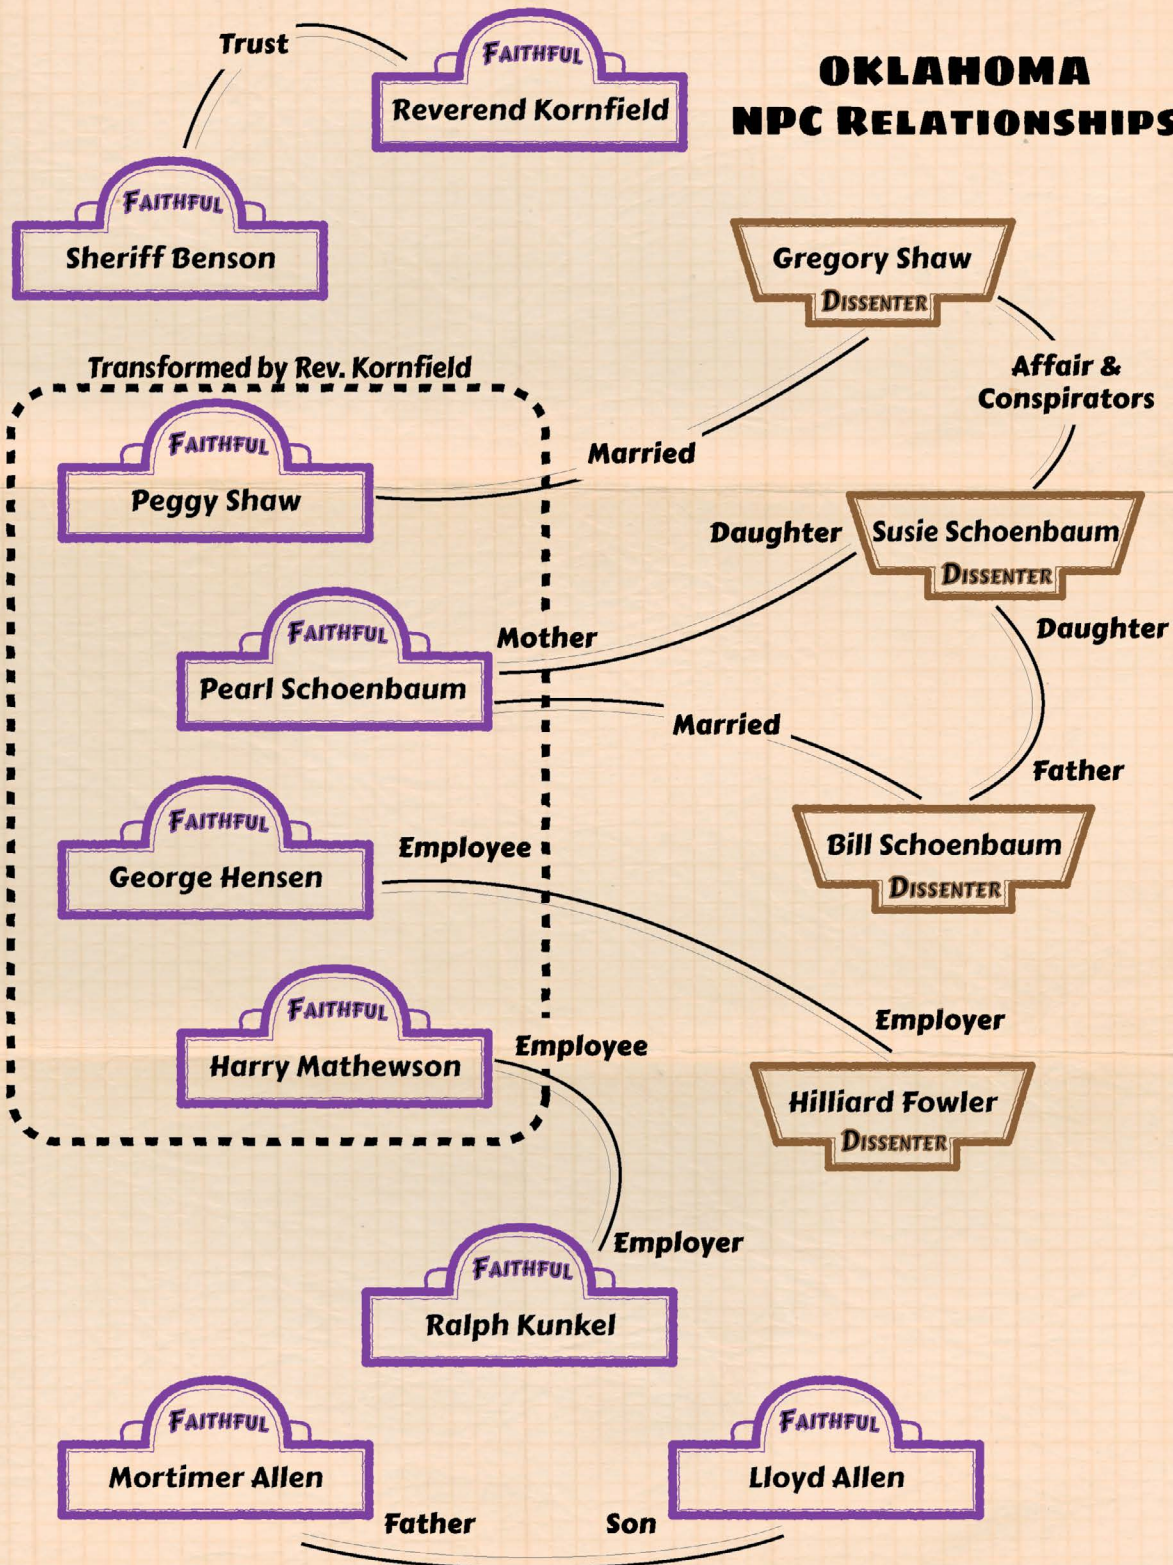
Oklahoma
NPC Relationships

Trust

Faithful
Reverend Kornfield

Faithful
Sheriff Benson

Gregory Shaw
Dissenter

Affair & Conspirators

Transformed by Rev. Kornfield

Faithful
Peggy Shaw

Married

Daughter

Susie Schoenbaum
Dissenter

Faithful
Pearl Schoenbaum

Mother

Daughter

Married

Father

Faithful
George Hensen

Employee

Bill Schoenbaum
Dissenter

Employer

Faithful
Harry Mathewson

Employee

Hilliard Fowler
Dissenter

Employer

Faithful
Ralph Kunkel

Faithful
Mortimer Allen

Faithful
Lloyd Allen

Father

Son